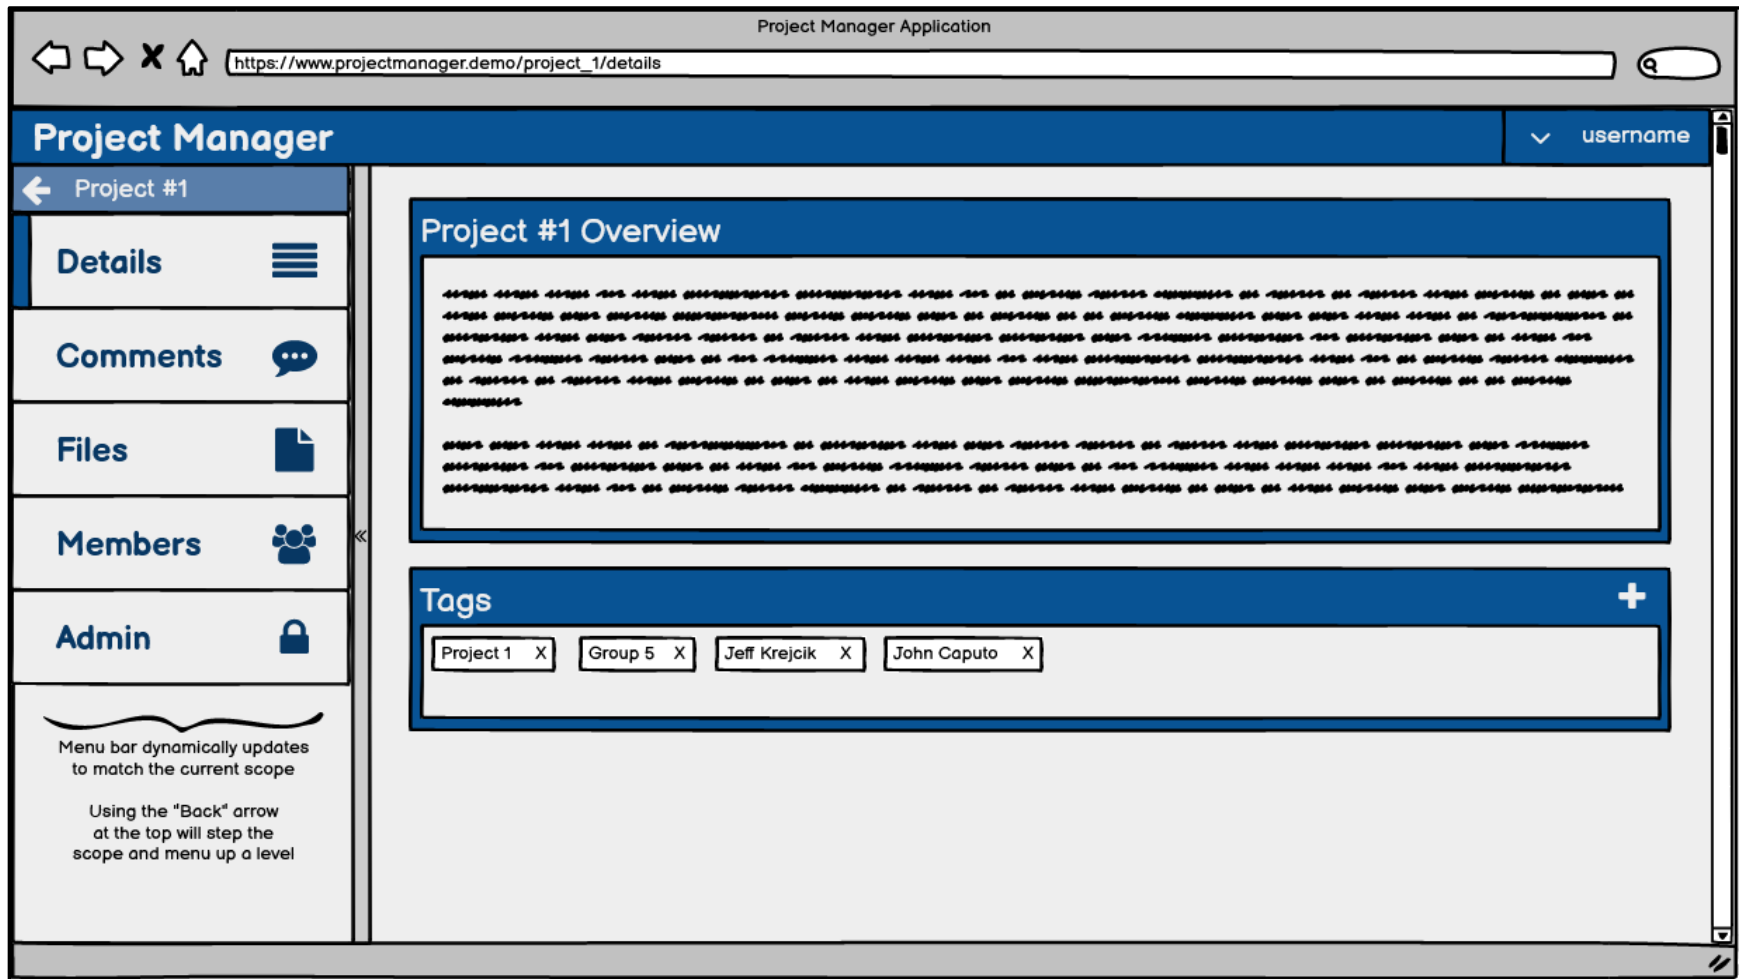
Project Manager Application

https://www.projectmanager.demo/project_1/details

Project Manager

username

Project #1

Details

Comments

Files

Members

Admin

Menu bar dynamically updates to match the current scope

Using the "Back" arrow at the top will step the scope and menu up a level

«

Project #1 Overview

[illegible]

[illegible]

Tags

+

| Project 1 X | Group 5 X | Jeff Krejcik X | John Caputo X |
|---|---|---|---|